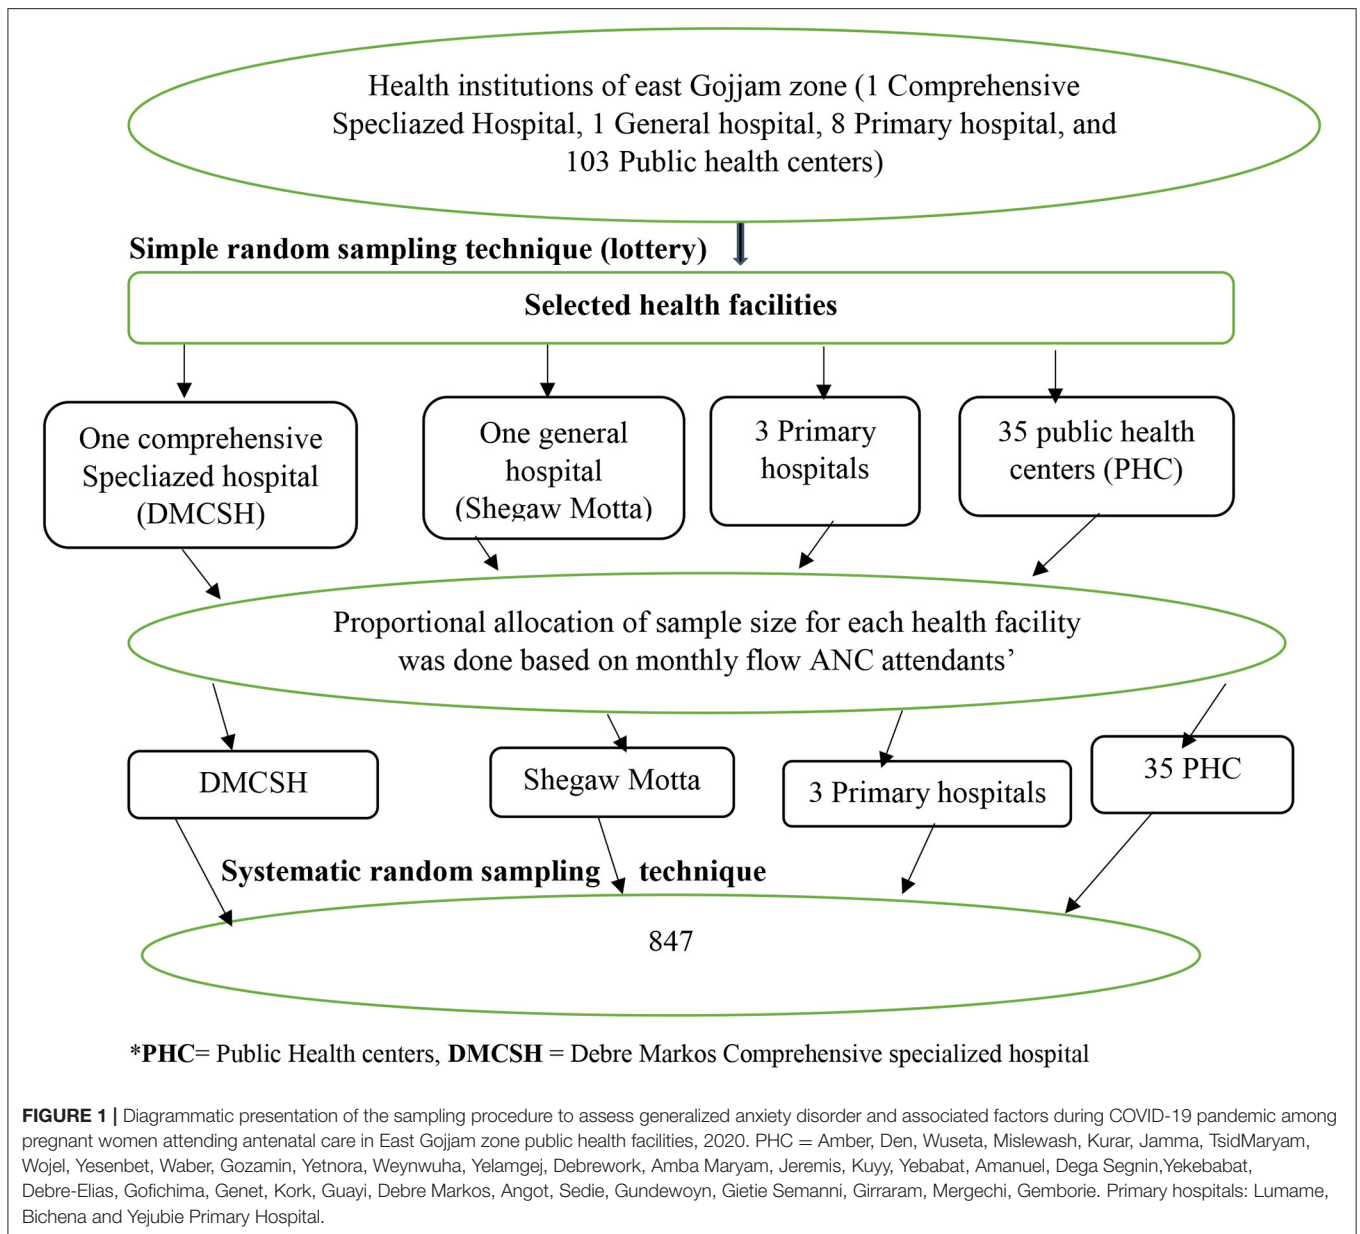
Health institutions of east Gojjam zone (1 Comprehensive Specliazed Hospital, 1 General hospital, 8 Primary hospital, and 103 Public health centers)

Simple random sampling technique (lottery)

Selected health facilities

One comprehensive Specliazed hospital (DMCSH)

One general hospital (Shegaw Motta)

3 Primary hospitals

35 public health centers (PHC)

Proportional allocation of sample size for each health facility was done based on monthly flow ANC attendants'

DMCSH

Shegaw Motta

3 Primary hospitals

35 PHC

Systematic random sampling technique

847

*PHC= Public Health centers, DMCSH = Debre Markos Comprehensive specialized hospital

FIGURE 1 | Diagrammatic presentation of the sampling procedure to assess generalized anxiety disorder and associated factors during COVID-19 pandemic among pregnant women attending antenatal care in East Gojjam zone public health facilities, 2020. PHC = Amber, Den, Wuseta, Mislewash, Kurar, Jamma, TsidMaryam, Wojel, Yesenbet, Waber, Gozamin, Yetnora, Weynwuha, Yelamgej, Debrework, Amba Maryam, Jeremis, Kuyy, Yebabat, Amanuel, Dega Segnin,Yekebabat, Debre-Elias, Gofichima, Genet, Kork, Guayi, Debre Markos, Angot, Sedie, Gundewoyn, Gietie Semanni, Girraram, Mergechi, Gemborie. Primary hospitals: Lumame, Bichena and Yejubie Primary Hospital.